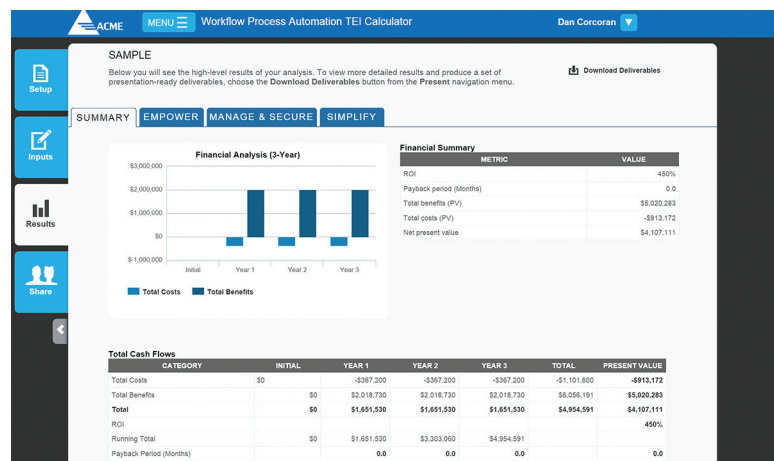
ACME

MENU

Workflow Process Automation TEI Calculator

Dan Corcoran

Setup

Inputs

Results

Share

SAMPLE

Below you will see the high-level results of your analysis. To view more detailed results and produce a set of presentation-ready deliverables, choose the **Download Deliverables** button from the **Present** navigation menu.

Download Deliverables

SUMMARY | EMPOWER | MANAGE & SECURE | SIMPLIFY

Financial Analysis (3-Year)

$3,000,000
$2,000,000
$1,000,000
$0
$-1,000,000

Initial
Year 1
Year 2
Year 3

Total Costs
Total Benefits

Financial Summary

| METRIC | VALUE |
|---|---|
| ROI | 450% |
| Payback period (Months) | 0.0 |
| Total benefits (PV) | $5,020,283 |
| Total costs (PV) | -$913,172 |
| Net present value | $4,107,111 |

Total Cash Flows

| CATEGORY | INITIAL | YEAR 1 | YEAR 2 | YEAR 3 | TOTAL | PRESENT VALUE |
|---|---|---|---|---|---|---|
| Total Costs | $0 | -$367,200 | -$367,200 | -$367,200 | -$1,101,600 | -$913,172 |
| Total Benefits | $0 | $2,018,730 | $2,018,730 | $2,018,730 | $6,056,191 | $5,020,283 |
| Total | $0 | $1,651,530 | $1,651,530 | $1,651,530 | $4,954,591 | $4,107,111 |
| ROI | | | | | | 450% |
| Running Total | $0 | $1,651,530 | $3,303,060 | $4,954,591 | | |
| Payback Period (Months) | | 0.0 | 0.0 | 0.0 | | 0.0 |